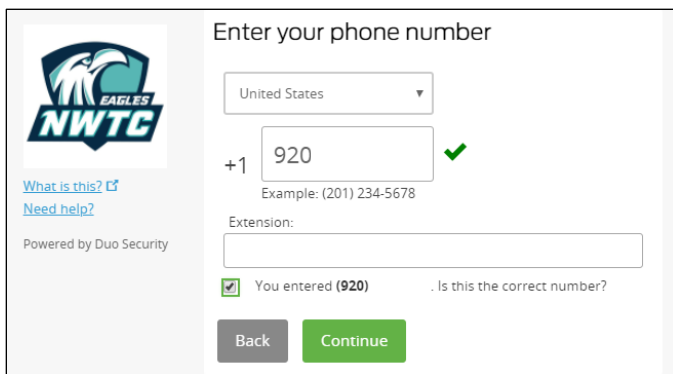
EAGLES
NWTC

What is this?
Need help?

Powered by Duo Security

Enter your phone number

United States

+1 920

Example: (201) 234-5678

Extension:

You entered (920) . Is this the correct number?

Back Continue